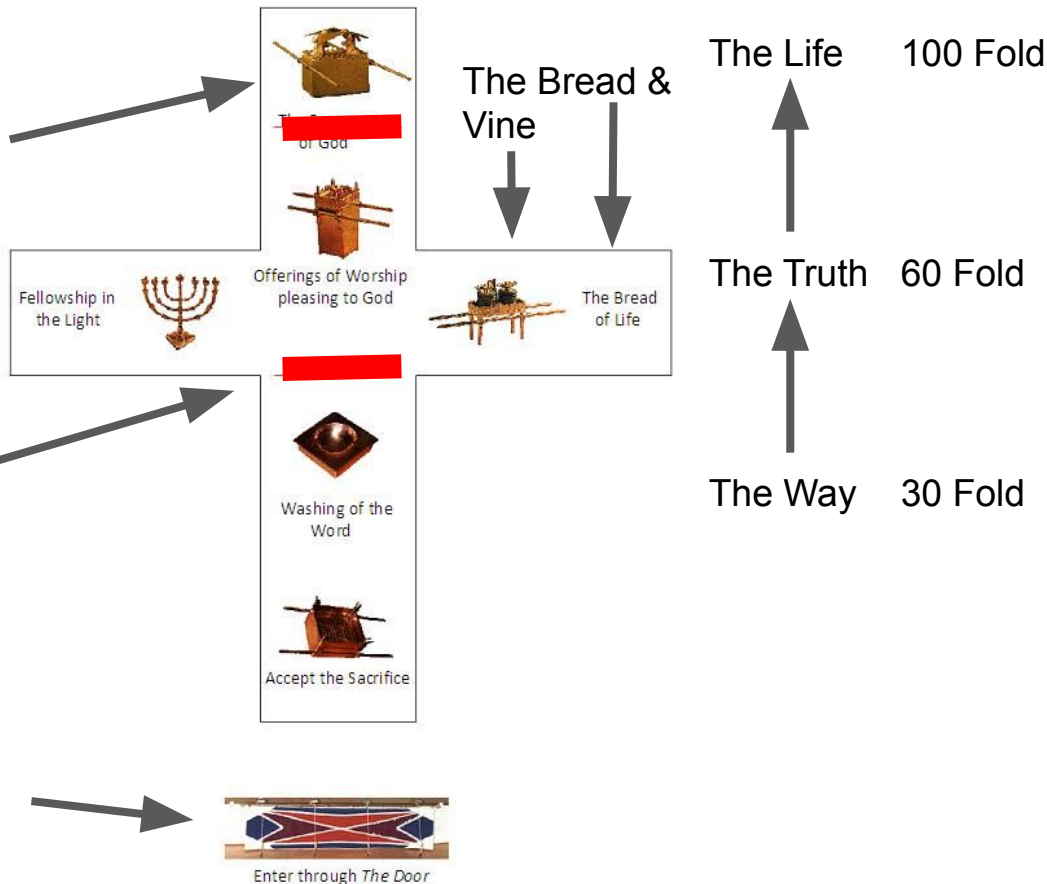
The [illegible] of God

The Bread & Vine

The Life 100 Fold

Offerings of Worship pleasing to God

Fellowship in the Light

The Bread of Life

The Truth 60 Fold

Washing of the Word

The Way 30 Fold

Accept the Sacrifice

Enter through *The Door*